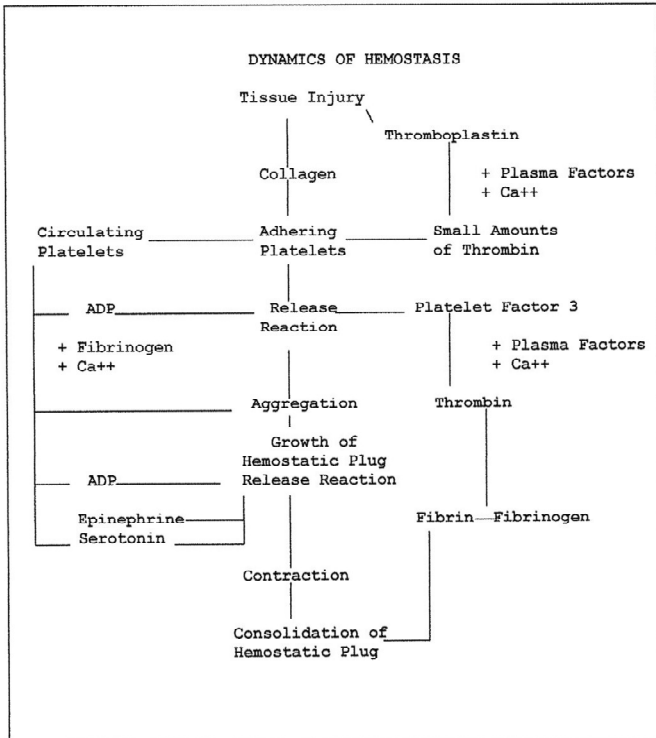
DYNAMICS OF HEMOSTASIS

Tissue Injury

Thromboplastin

Collagen

+ Plasma Factors
+ Ca++

Circulating Platelets

Adhering Platelets

Small Amounts of Thrombin

ADP

Release Reaction

Platelet Factor 3

+ Fibrinogen
+ Ca++

+ Plasma Factors
+ Ca++

Aggregation

Thrombin

Growth of Hemostatic Plug Release Reaction

ADP

Epinephrine
Serotonin

Fibrin—Fibrinogen

Contraction

Consolidation of Hemostatic Plug